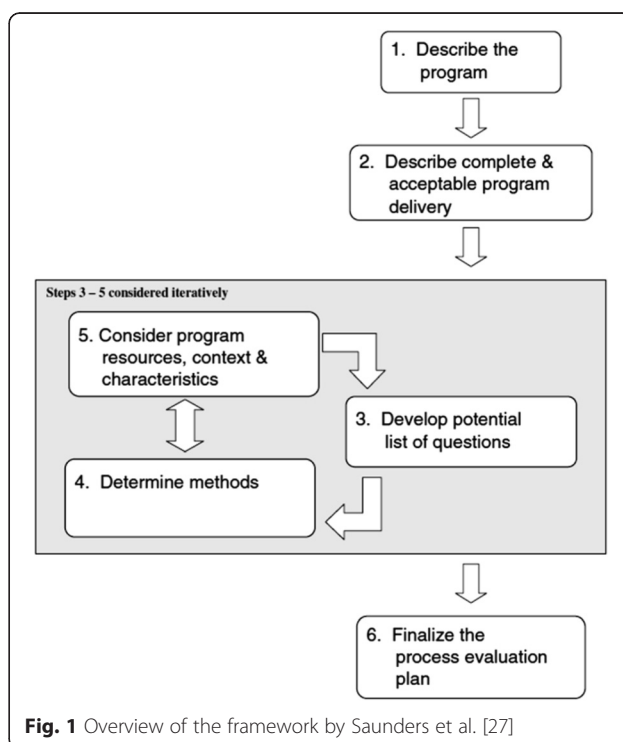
1. Describe the program

2. Describe complete & acceptable program delivery

Steps 3 – 5 considered iteratively

5. Consider program resources, context & characteristics

3. Develop potential list of questions

4. Determine methods

6. Finalize the process evaluation plan

**Fig. 1** Overview of the framework by Saunders et al. [27]